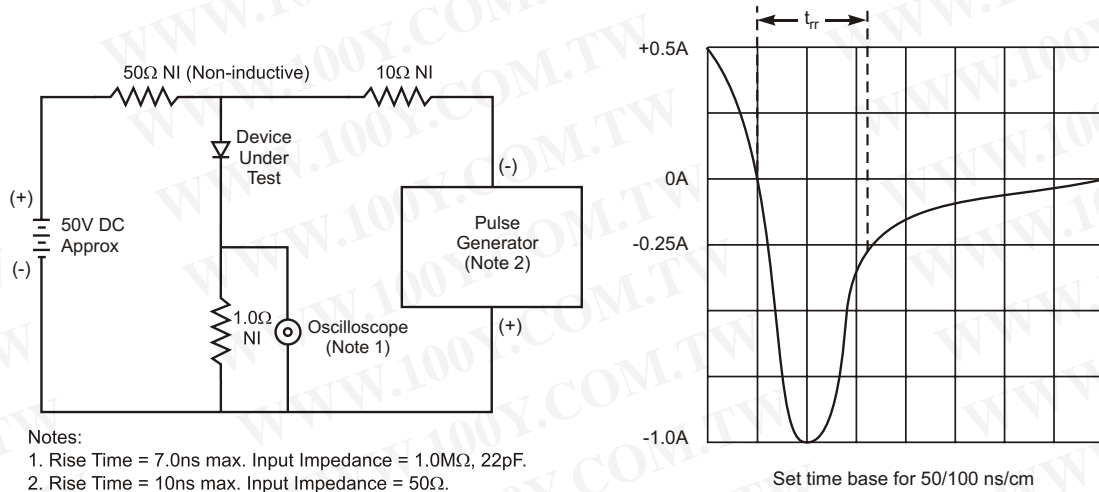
50Ω NI (Non-inductive)

10Ω NI

Device Under Test

(+)

50V DC Approx

(-)

(-)

Pulse Generator (Note 2)

(+)

1.0Ω NI

Oscilloscope (Note 1)

Notes:
1. Rise Time = 7.0ns max. Input Impedance = 1.0MΩ, 22pF.
2. Rise Time = 10ns max. Input Impedance = 50Ω.

$t_{rr}$

+0.5A

0A

-0.25A

-1.0A

Set time base for 50/100 ns/cm

WWW.100Y.COM.TW